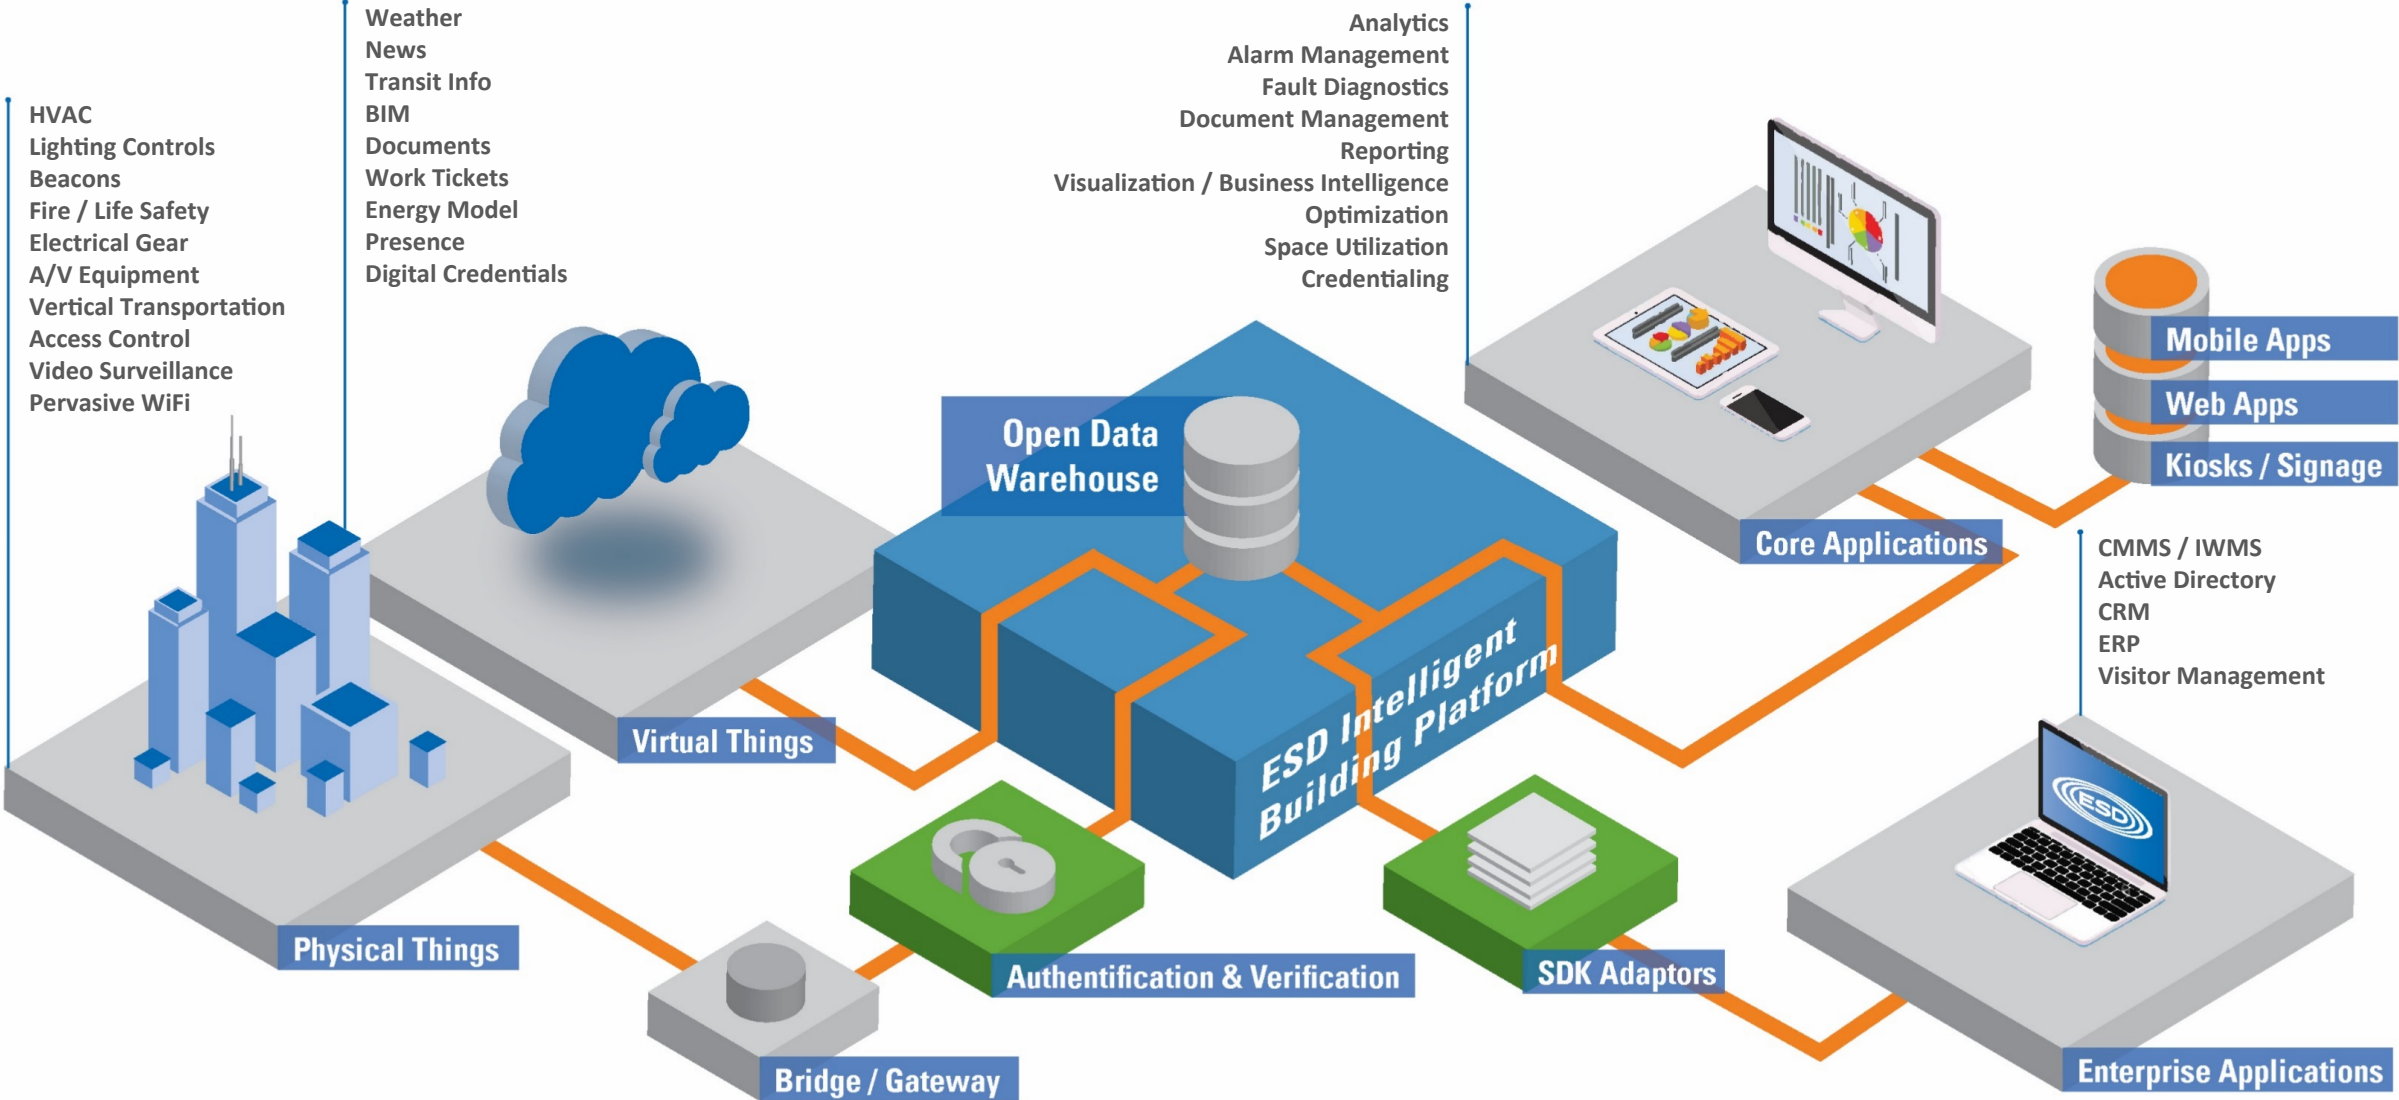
HVAC
Lighting Controls
Beacons
Fire / Life Safety
Electrical Gear
A/V Equipment
Vertical Transportation
Access Control
Video Surveillance
Pervasive WiFi

Weather
News
Transit Info
BIM
Documents
Work Tickets
Energy Model
Presence
Digital Credentials

Analytics
Alarm Management
Fault Diagnostics
Document Management
Reporting
Visualization / Business Intelligence
Optimization
Space Utilization
Credentialing

Mobile Apps
Web Apps
Kiosks / Signage

Open Data Warehouse

Core Applications

CMMS / IWMS
Active Directory
CRM
ERP
Visitor Management

ESD Intelligent Building Platform

Virtual Things

Physical Things

Authentification & Verification

SDK Adaptors

Bridge / Gateway

Enterprise Applications